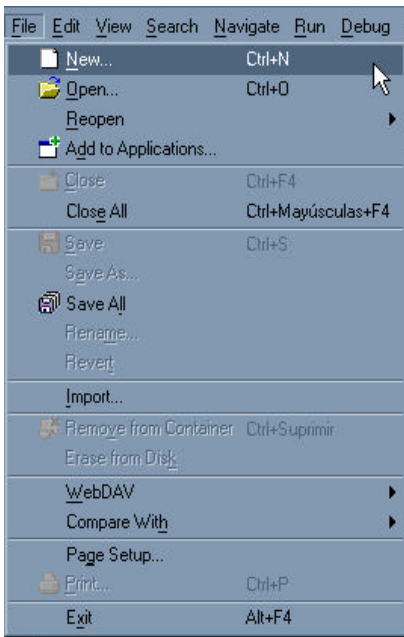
File Edit View Search Navigate Run Debug

New... Ctrl+N
Open... Ctrl+O
Reopen
Add to Applications...
Close Ctrl+F4
Close All Ctrl+Mayúsculas+F4
Save Ctrl+S
Save As...
Save All
Rename...
Revert
Import...
Remove from Container Ctrl+Suprimir
Erase from Disk
WebDAV
Compare With
Page Setup...
Print... Ctrl+P
Exit Alt+F4